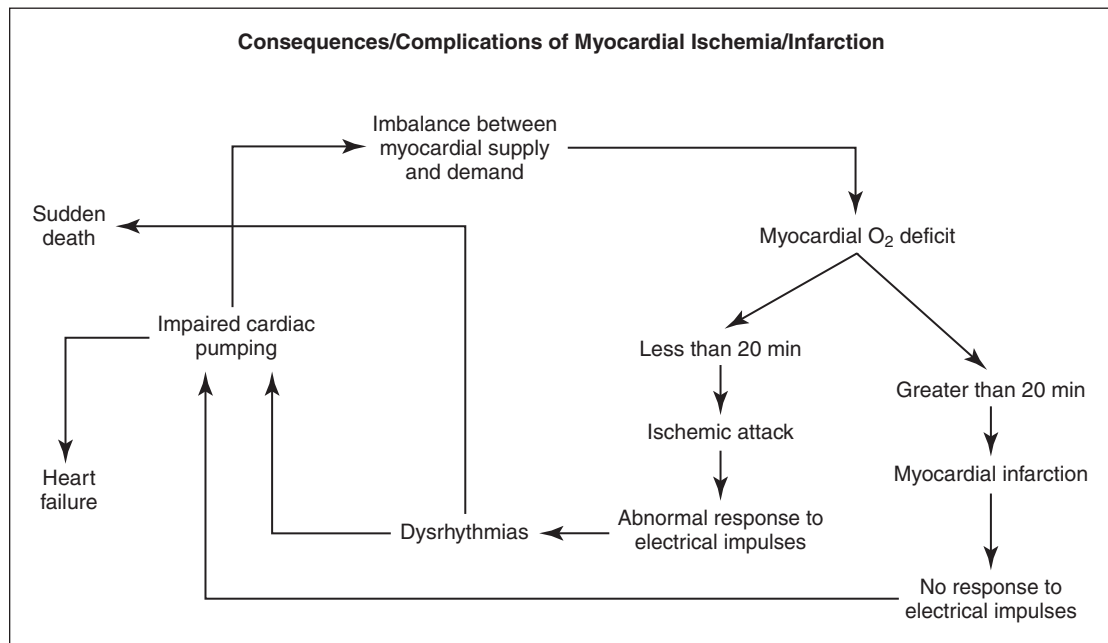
Consequences/Complications of Myocardial Ischemia/Infarction

Imbalance between myocardial supply and demand

Sudden death

Myocardial $O_2$ deficit

Impaired cardiac pumping

Less than 20 min

Greater than 20 min

Ischemic attack

Myocardial infarction

Heart failure

Dysrhythmias

Abnormal response to electrical impulses

No response to electrical impulses